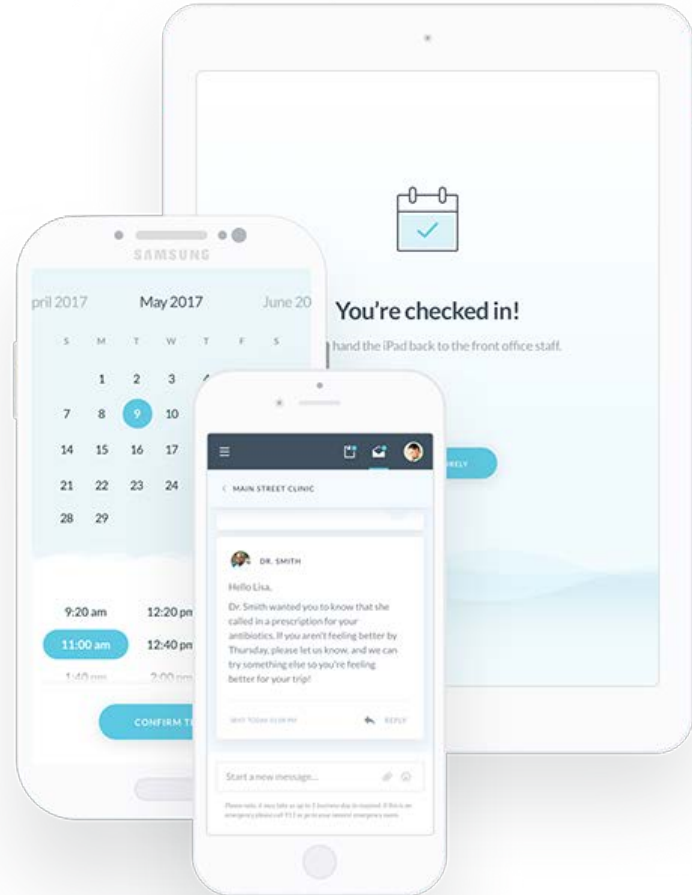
You're checked in!

hand the iPad back to the front office staff.

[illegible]RELY

SAMSUNG

pril 2017 May 2017 June 20

S M T W T F S

1 2 3 4

7 8 9 10

14 15 16 17

21 22 23 24

28 29

9:20 am 12:20 pm

11:00 am 12:40 pm

1:40 pm 2:00 pm

CONFIRM T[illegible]

‹ MAIN STREET CLINIC

DR. SMITH

Hello Lisa,

Dr. Smith wanted you to know that she called in a prescription for your antibiotics. If you aren't feeling better by Thursday, please let us know, and we can try something else so you're feeling better for your trip!

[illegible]

REPLY

Start a new message...

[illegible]